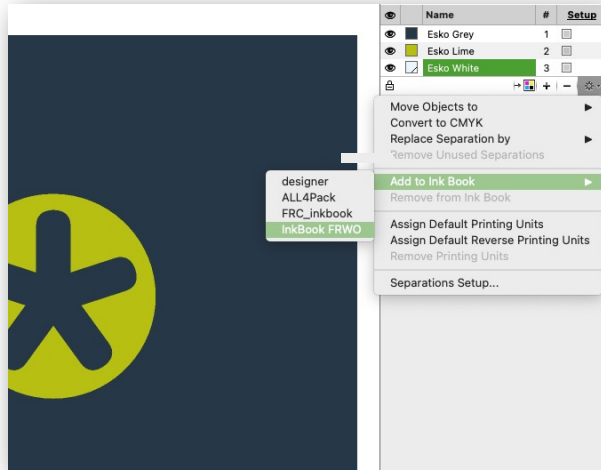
| | | Name | # | Setup |
|---|---|---|---|---|
| | | Esko Grey | 1 | |
| | | Esko Lime | 2 | |
| | | Esko White | 3 | |

Move Objects to
Convert to CMYK
Replace Separation by
Remove Unused Separations
Add to Ink Book
Remove from Ink Book
Assign Default Printing Units
Assign Default Reverse Printing Units
Remove Printing Units
Separations Setup...

designer
ALL4Pack
FRC_inkbook
InkBook FRWO